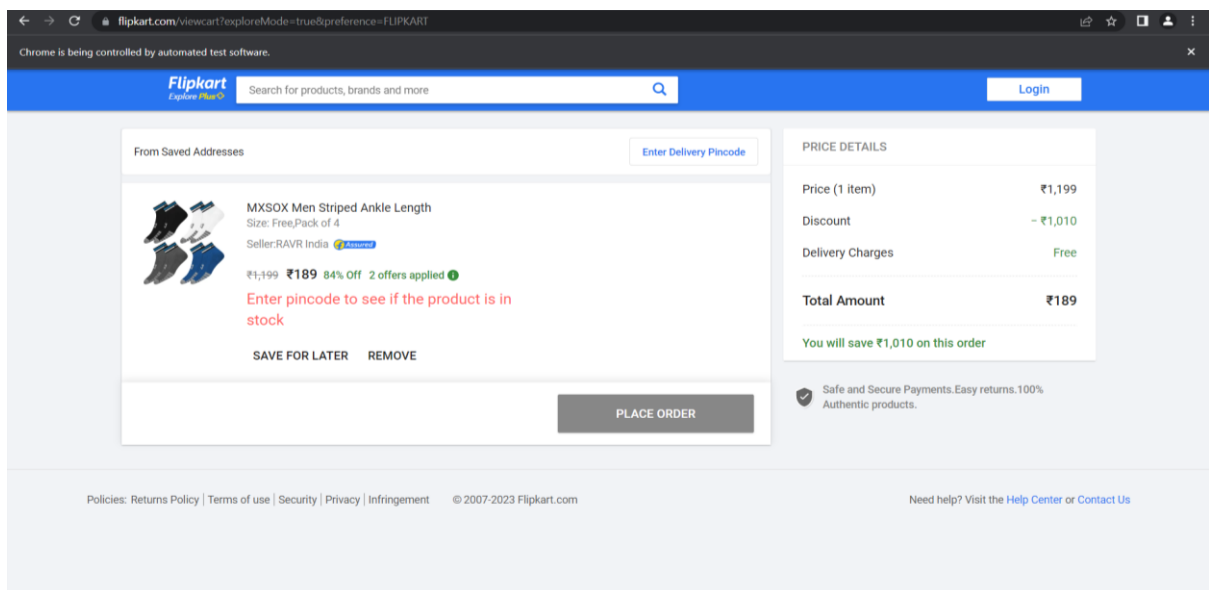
flipkart.com/viewcart?exploreMode=true&preference=FLIPKART

Chrome is being controlled by automated test software.

Flipkart
Explore Plus

Search for products, brands and more

Login

From Saved Addresses

Enter Delivery Pincode

MXSOX Men Striped Ankle Length
Size: Free,Pack of 4
Seller:RAVR India Assured

~~₹1,199~~ ₹189 84% Off 2 offers applied

Enter pincode to see if the product is in stock

SAVE FOR LATER REMOVE

PLACE ORDER

PRICE DETAILS

| | |
|---|---|
| Price (1 item) | ₹1,199 |
| Discount | − ₹1,010 |
| Delivery Charges | Free |
| Total Amount | ₹189 |

You will save ₹1,010 on this order

Safe and Secure Payments.Easy returns.100% Authentic products.

Policies: Returns Policy | Terms of use | Security | Privacy | Infringement © 2007-2023 Flipkart.com

Need help? Visit the Help Center or Contact Us